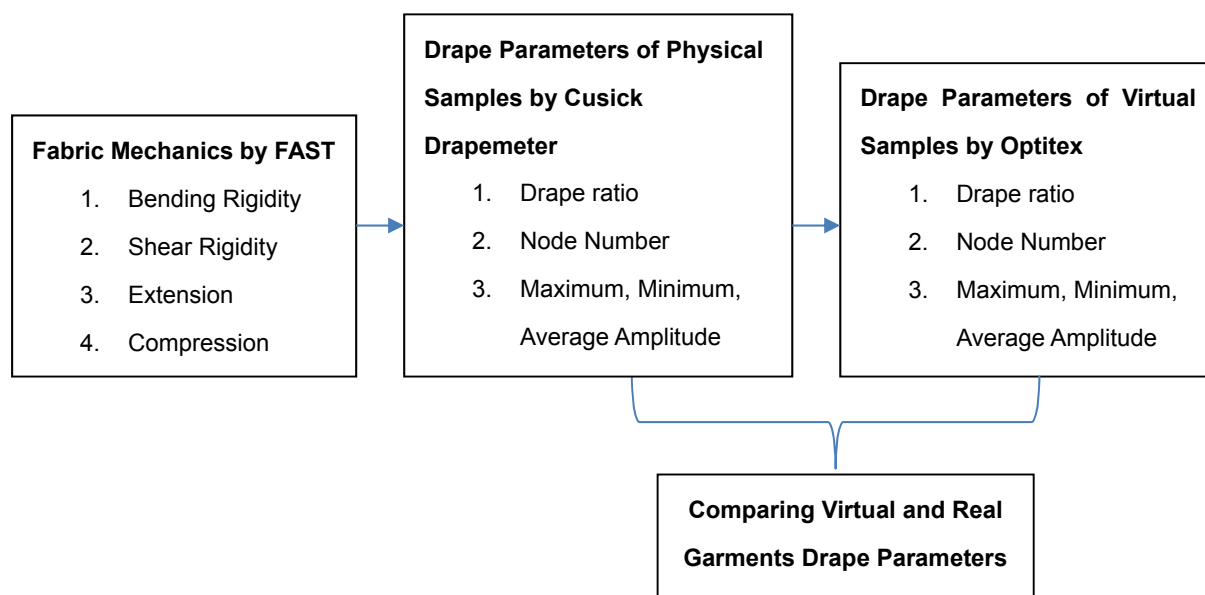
Fabric Mechanics by FAST
1. Bending Rigidity
2. Shear Rigidity
3. Extension
4. Compression

Drape Parameters of Physical Samples by Cusick Drapemeter
1. Drape ratio
2. Node Number
3. Maximum, Minimum, Average Amplitude

Drape Parameters of Virtual Samples by Optitex
1. Drape ratio
2. Node Number
3. Maximum, Minimum, Average Amplitude

Comparing Virtual and Real Garments Drape Parameters